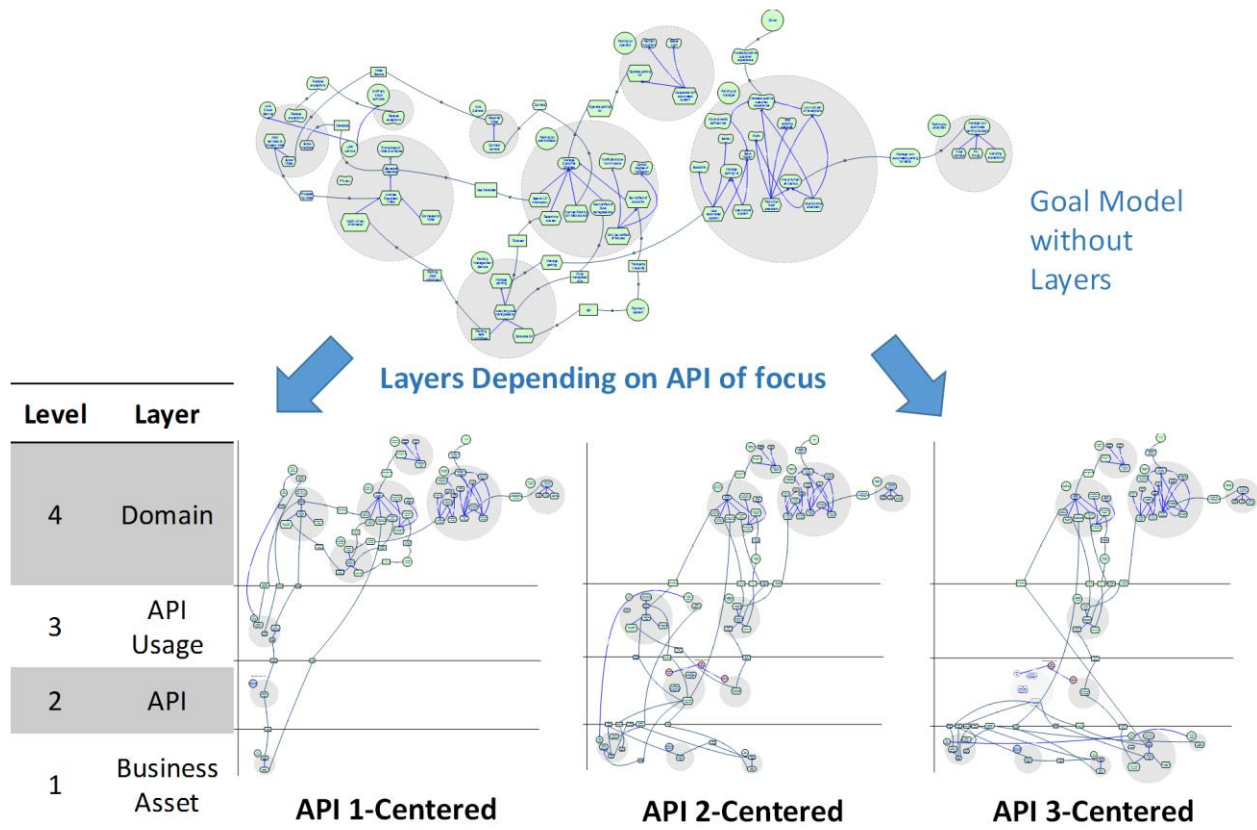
Goal Model without Layers

Layers Depending on API of focus

| Level | Layer |
|---|---|
| 4 | Domain |
| 3 | API Usage |
| 2 | API |
| 1 | Business Asset |

API 1-Centered

API 2-Centered

API 3-Centered